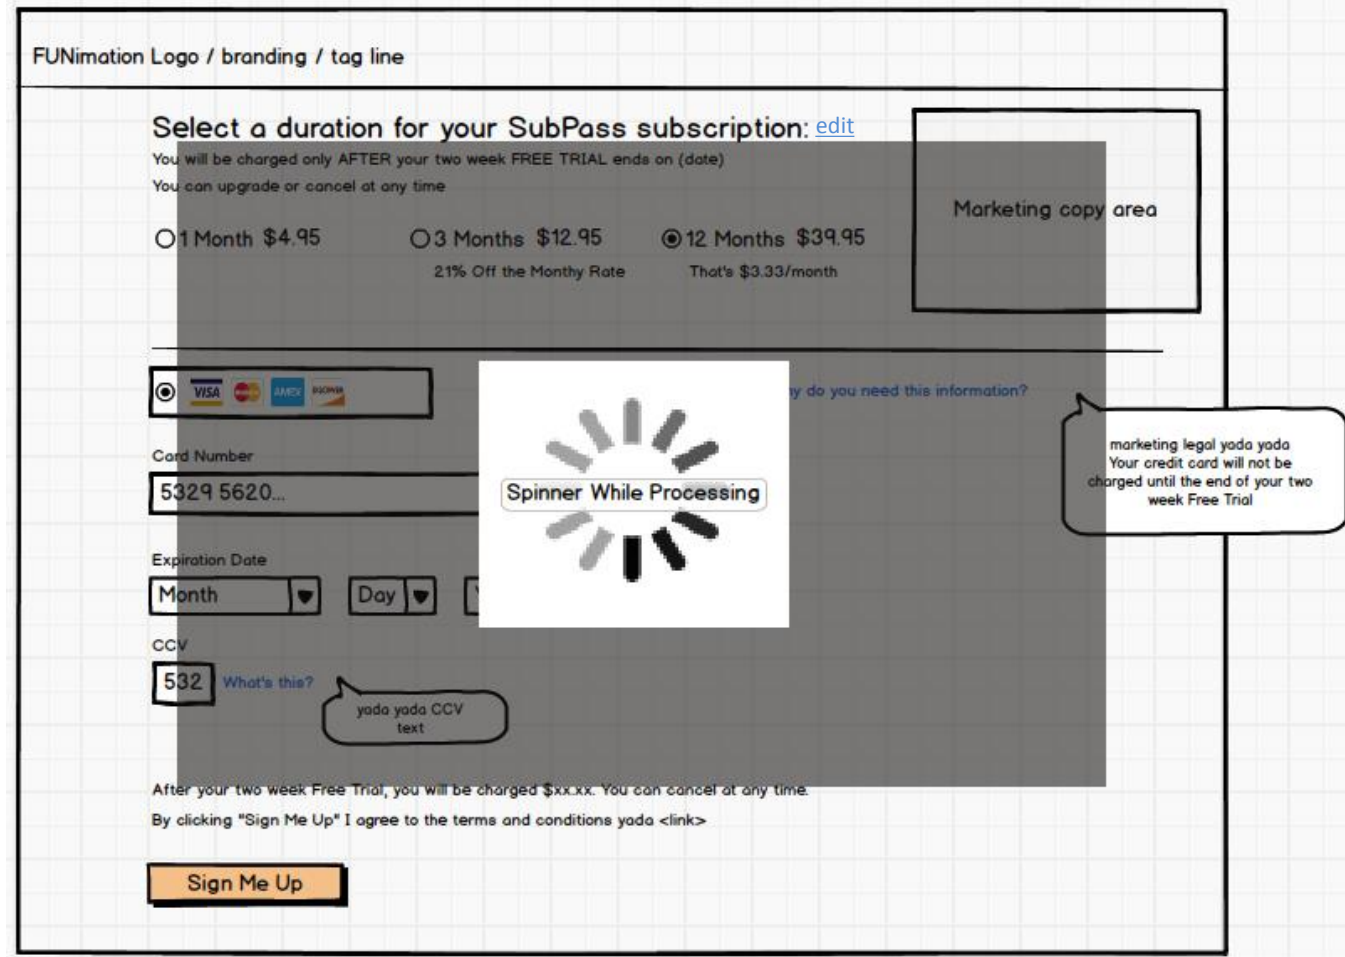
FUNimation Logo / branding / tag line

Select a duration for your SubPass subscription: edit

You will be charged only AFTER your two week FREE TRIAL ends on (date)

You can upgrade or cancel at any time

1 Month $4.95

3 Months $12.95
21% Off the Monthy Rate

12 Months $39.95
That's $3.33/month

Marketing copy area

VISA AMEX DISCOVER

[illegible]y do you need this information?

marketing legal yada yada Your credit card will not be charged until the end of your two week Free Trial

Card Number

5329 5620...

Spinner While Processing

Expiration Date

Month

Day

CCV

532 What's this?

yada yada CCV text

After your two week Free Trial, you will be charged $xx.xx. You can cancel at any time.

By clicking "Sign Me Up" I agree to the terms and conditions yada <link>

Sign Me Up